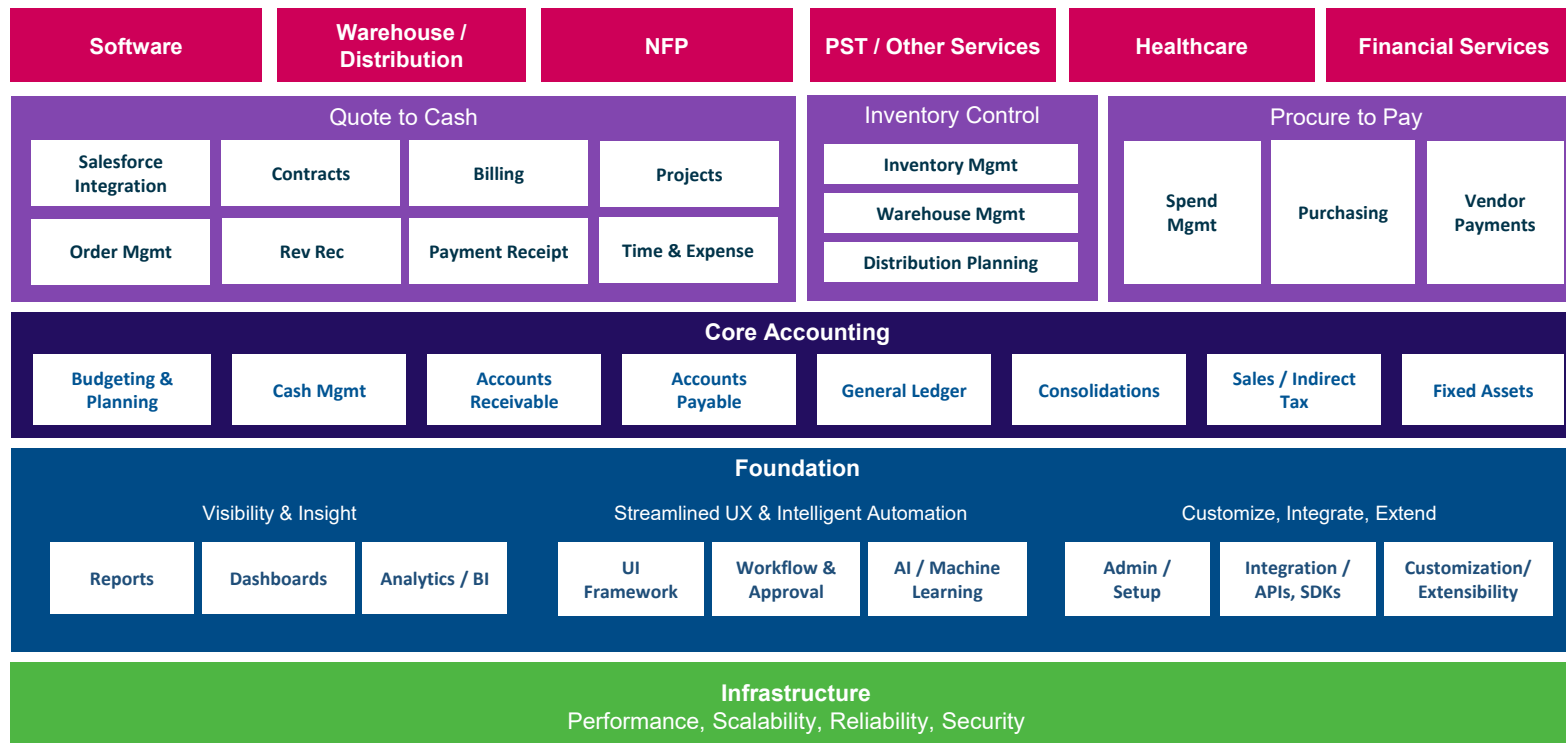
Software

Warehouse / Distribution

NFP

PST / Other Services

Healthcare

Financial Services

Quote to Cash

Salesforce Integration

Contracts

Billing

Projects

Order Mgmt

Rev Rec

Payment Receipt

Time & Expense

Inventory Control

Inventory Mgmt

Warehouse Mgmt

Distribution Planning

Procure to Pay

Spend Mgmt

Purchasing

Vendor Payments

Core Accounting

Budgeting & Planning

Cash Mgmt

Accounts Receivable

Accounts Payable

General Ledger

Consolidations

Sales / Indirect Tax

Fixed Assets

Foundation

Visibility & Insight

Reports

Dashboards

Analytics / BI

Streamlined UX & Intelligent Automation

UI Framework

Workflow & Approval

AI / Machine Learning

Customize, Integrate, Extend

Admin / Setup

Integration / APIs, SDKs

Customization/ Extensibility

Infrastructure
Performance, Scalability, Reliability, Security